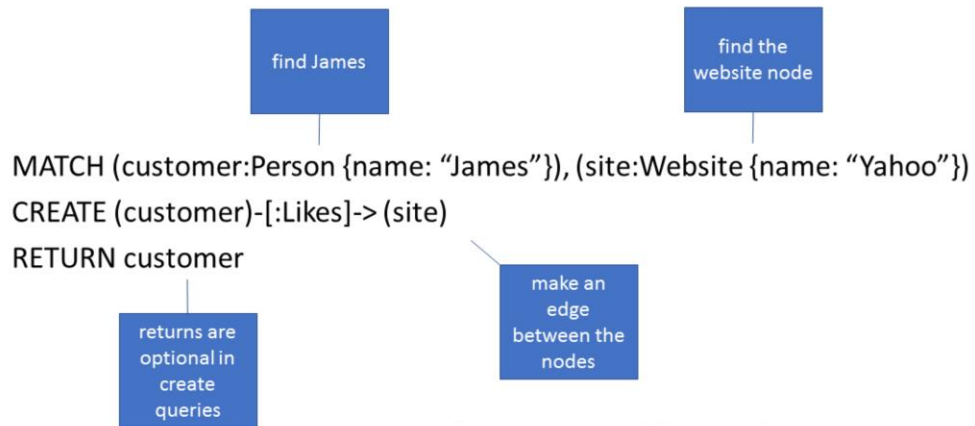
find James

find the website node

MATCH (customer:Person {name: “James”}), (site:Website {name: “Yahoo”})
CREATE (customer)-[:Likes]-> (site)
RETURN customer

returns are optional in create queries

make an edge between the nodes